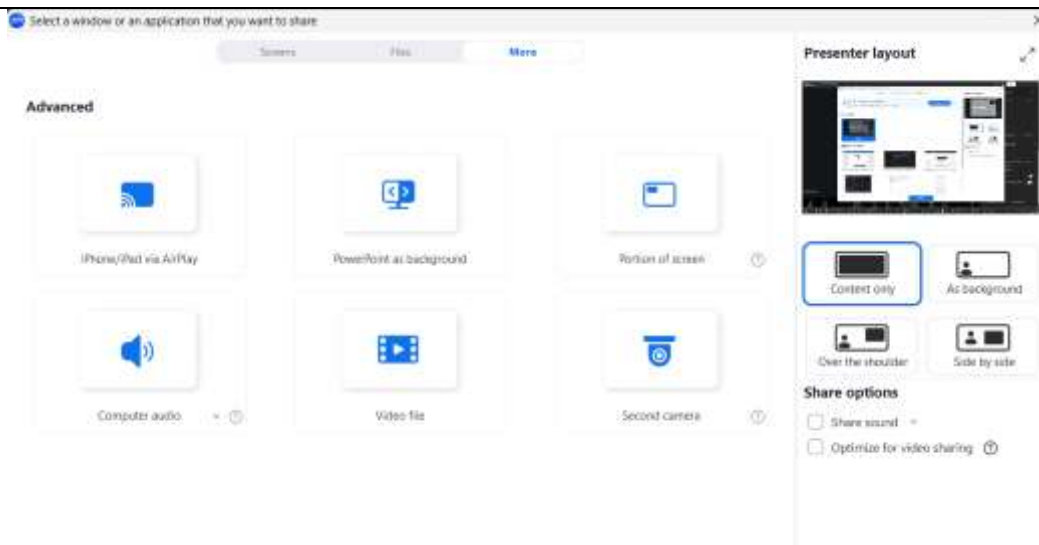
Select a window or an application that you want to share

Screens Files More

Advanced

iPhone/iPad via AirPlay

PowerPoint as background

Portion of screen

Computer audio

Video file

Second camera

Presenter layout

Content only

As background

Over the shoulder

Side by side

Share options

Share sound

Optimize for video sharing